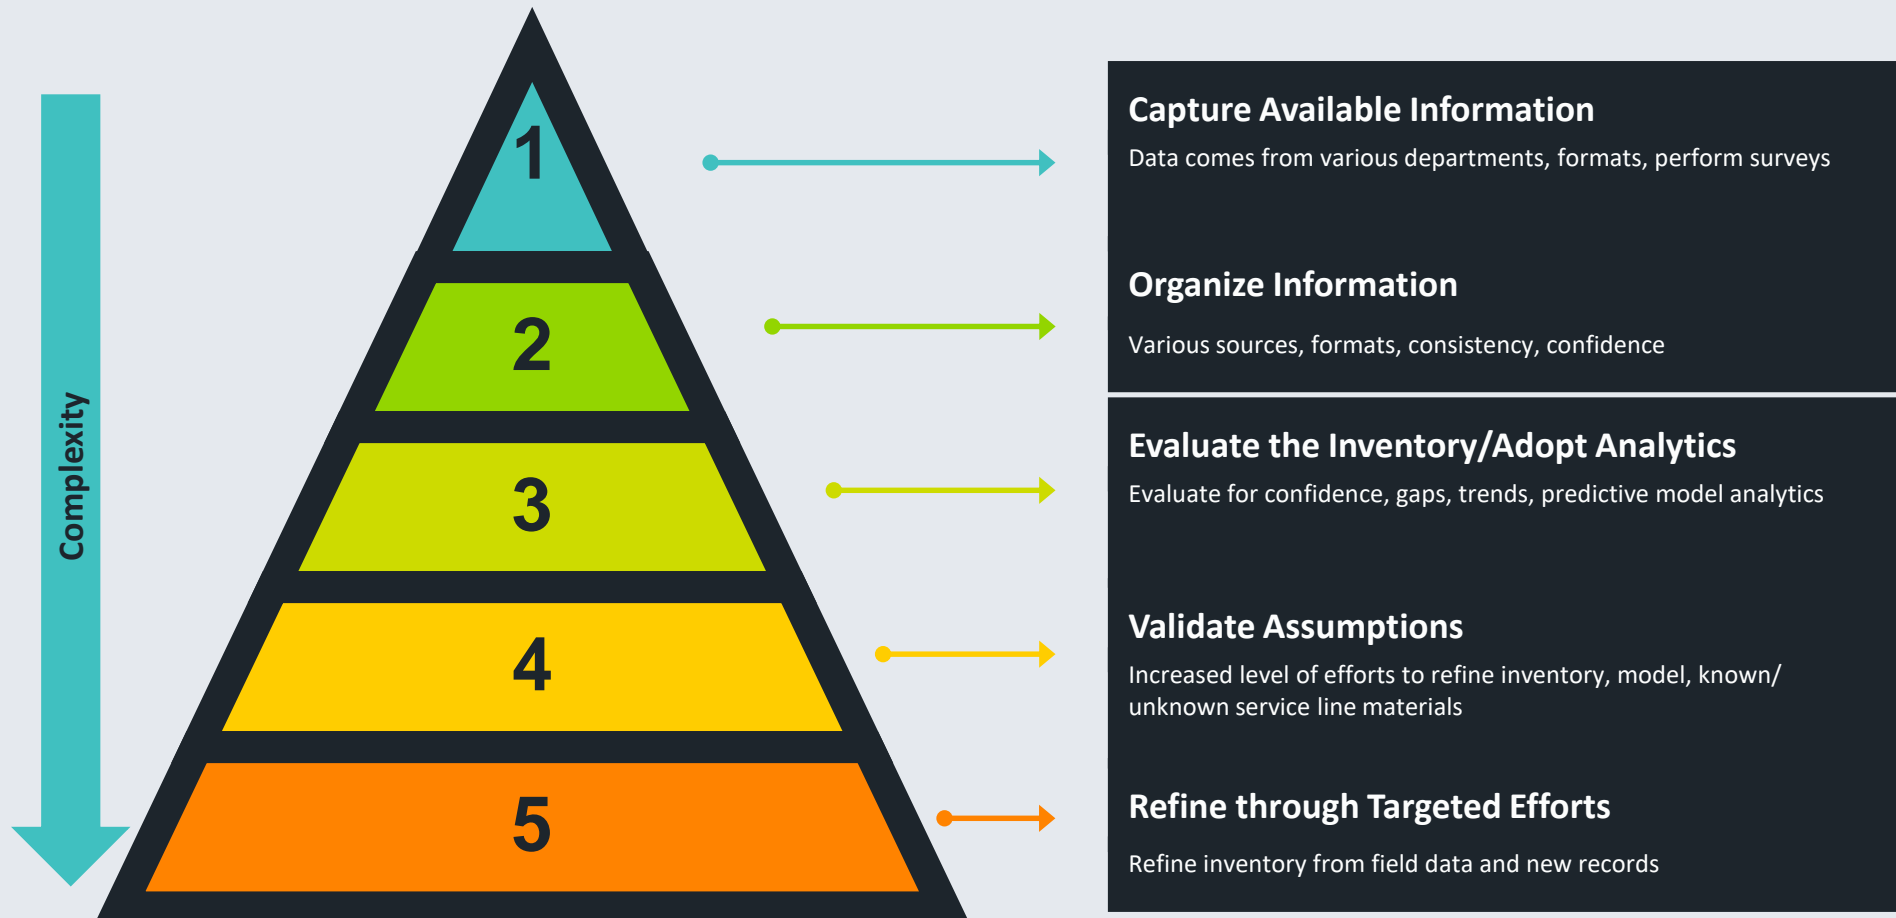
Complexity

1

2

3

4

5

Capture Available Information

Data comes from various departments, formats, perform surveys

Organize Information

Various sources, formats, consistency, confidence

Evaluate the Inventory/Adopt Analytics

Evaluate for confidence, gaps, trends, predictive model analytics

Validate Assumptions

Increased level of efforts to refine inventory, model, known/ unknown service line materials

Refine through Targeted Efforts

Refine inventory from field data and new records